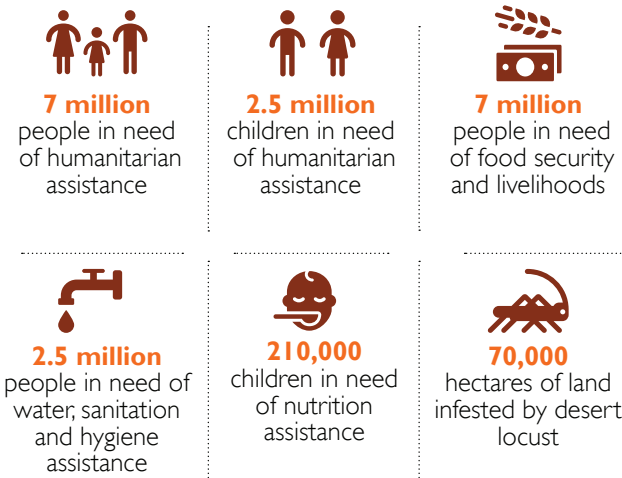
7 million
people in need of humanitarian assistance

2.5 million
children in need of humanitarian assistance

7 million
people in need of food security and livelihoods

2.5 million
people in need of water, sanitation and hygiene assistance

210,000
children in need of nutrition assistance

70,000
hectares of land infested by desert locust